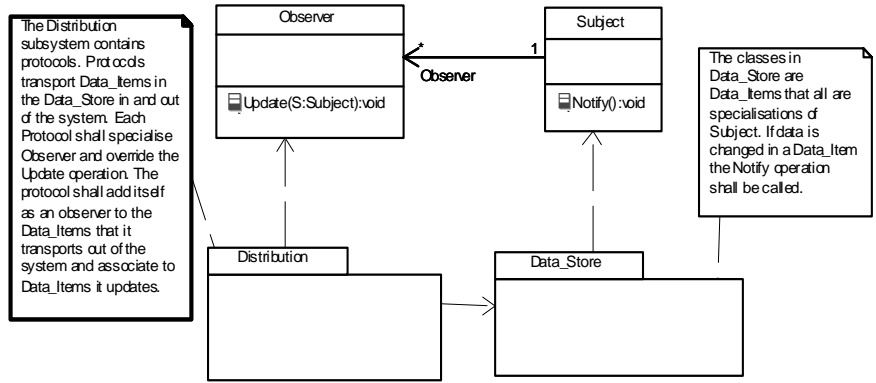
The Distribution subsystem contains protocols. Protocols transport Data_Items in the Data_Store in and out of the system. Each Protocol shall specialise Observer and override the Update operation. The protocol shall add itself as an observer to the Data_Items that it transports out of the system and associate to Data_Items it updates.

Observer

Update(S:Subject):void

*

1

Observer

Subject

Notify():void

The classes in Data_Store are Data_Items that all are specialisations of Subject. If data is changed in a Data_Item the Notify operation shall be called.

Distribution

Data_Store